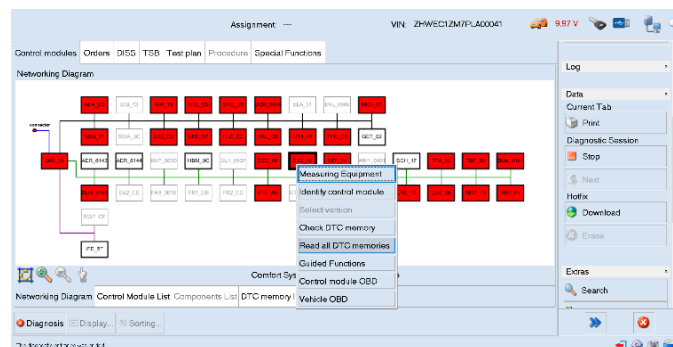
Assignment: —

VIN: ZHWEC1ZM7PLA00041

9.97 V

Control modules | Orders | DISS | TSB | Test plan | Procedure | Special Functions

Networking Diagram

connector

GET_03

SCH_17

Measuring Equipment
Identify control module
Select version
Check DTC memory
Read all DTC memories
Guided Functions
Control module OBD
Vehicle OBD

Comfort Sys

Networking Diagram | Control Module List | Components List | DTC memory

Diagnosis | Display... | Sorting...

Log

Data
Current Tab
Print
Diagnostic Session
Stop
Next
Hotfix
Download
Erase

Extras
Search

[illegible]